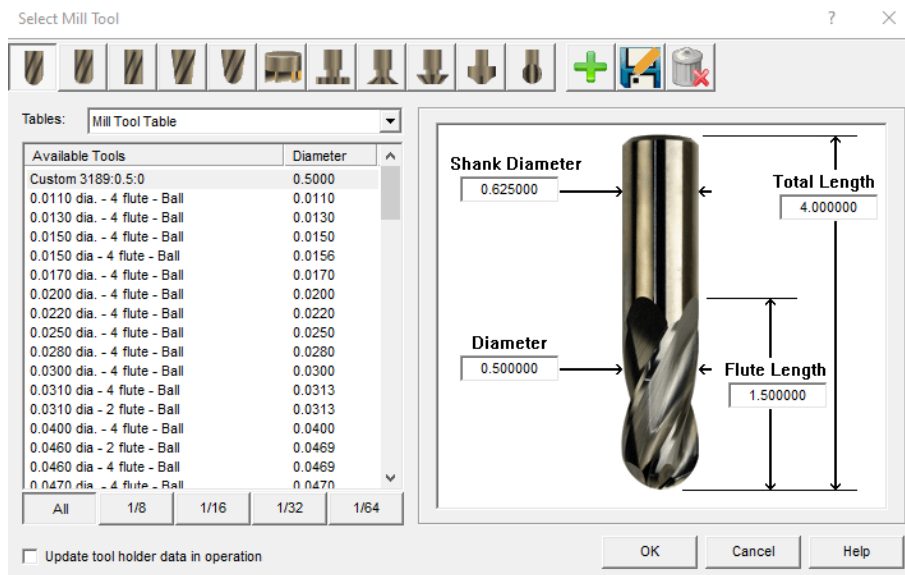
Select Mill Tool

?

Tables: Mill Tool Table

| Available Tools | Diameter |
|---|---|
| Custom 3189:0.5:0 | 0.5000 |
| 0.0110 dia. - 4 flute - Ball | 0.0110 |
| 0.0130 dia. - 4 flute - Ball | 0.0130 |
| 0.0150 dia. - 4 flute - Ball | 0.0150 |
| 0.0150 dia - 4 flute - Ball | 0.0156 |
| 0.0170 dia. - 4 flute - Ball | 0.0170 |
| 0.0200 dia. - 4 flute - Ball | 0.0200 |
| 0.0220 dia. - 4 flute - Ball | 0.0220 |
| 0.0250 dia. - 4 flute - Ball | 0.0250 |
| 0.0280 dia. - 4 flute - Ball | 0.0280 |
| 0.0300 dia. - 4 flute - Ball | 0.0300 |
| 0.0310 dia - 4 flute - Ball | 0.0313 |
| 0.0310 dia - 2 flute - Ball | 0.0313 |
| 0.0400 dia. - 4 flute - Ball | 0.0400 |
| 0.0460 dia - 2 flute - Ball | 0.0469 |
| 0.0460 dia - 4 flute - Ball | 0.0469 |
| 0.0470 dia. - 4 flute - Ball | 0.0470 |

All | 1/8 | 1/16 | 1/32 | 1/64

Shank Diameter
0.625000

Total Length
4.000000

Diameter
0.500000

Flute Length
1.500000

Update tool holder data in operation

OK | Cancel | Help